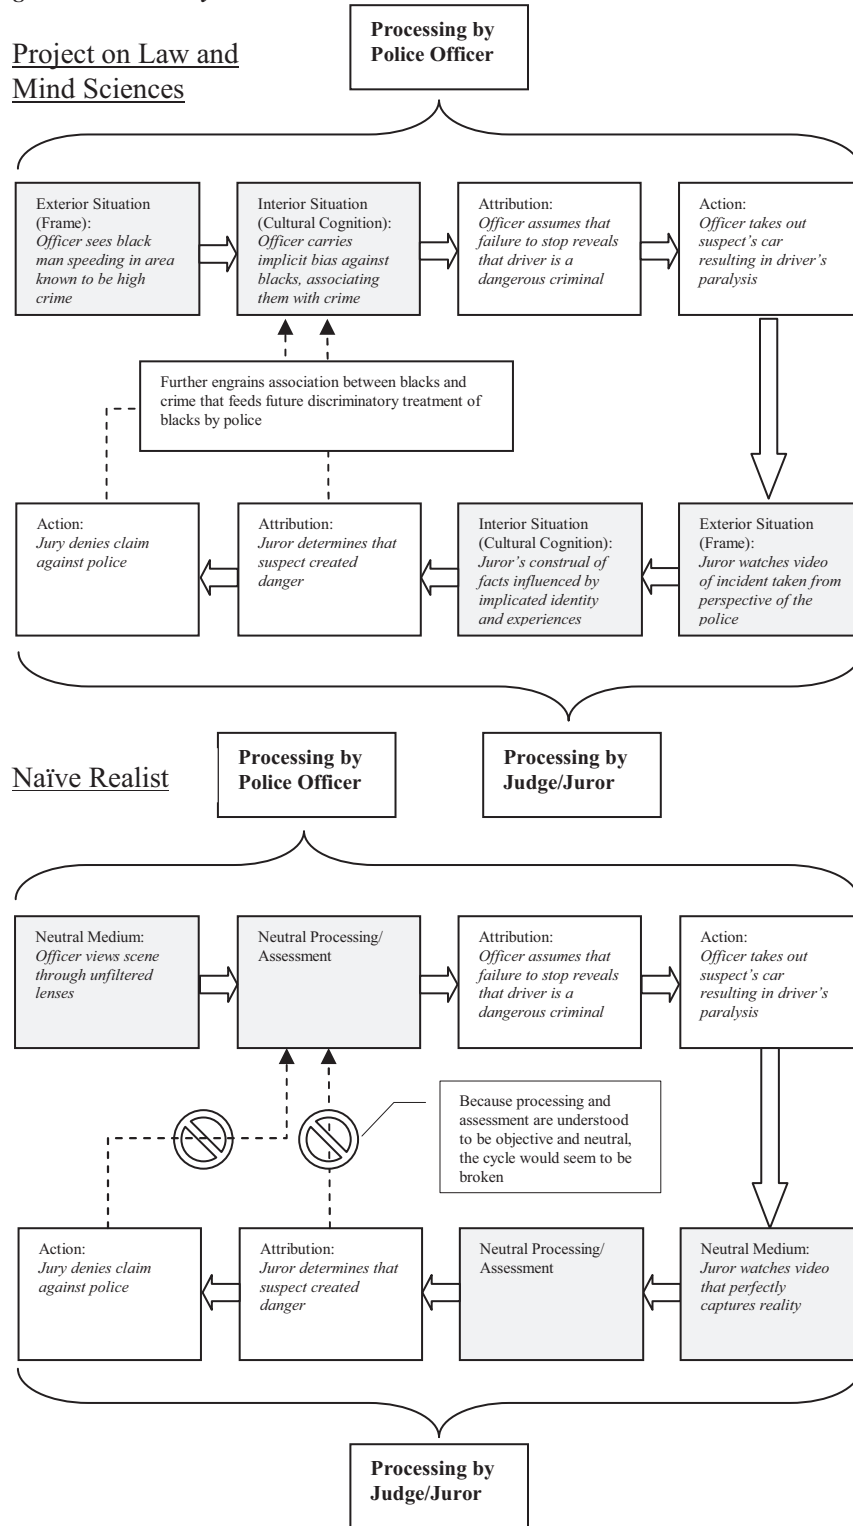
Project on Law and Mind Sciences

Processing by Police Officer

Exterior Situation (Frame): *Officer sees black man speeding in area known to be high crime*

Interior Situation (Cultural Cognition): *Officer carries implicit bias against blacks, associating them with crime*

Attribution: *Officer assumes that failure to stop reveals that driver is a dangerous criminal*

Action: *Officer takes out suspect's car resulting in driver's paralysis*

Further engrains association between blacks and crime that feeds future discriminatory treatment of blacks by police

Action: *Jury denies claim against police*

Attribution: *Juror determines that suspect created danger*

Interior Situation (Cultural Cognition): *Juror's construal of facts influenced by implicated identity and experiences*

Exterior Situation (Frame): *Juror watches video of incident taken from perspective of the police*

Naïve Realist

Processing by Police Officer

Processing by Judge/Juror

Neutral Medium: *Officer views scene through unfiltered lenses*

Neutral Processing/ Assessment

Attribution: *Officer assumes that failure to stop reveals that driver is a dangerous criminal*

Action: *Officer takes out suspect's car resulting in driver's paralysis*

Because processing and assessment are understood to be objective and neutral, the cycle would seem to be broken

Action: *Jury denies claim against police*

Attribution: *Juror determines that suspect created danger*

Neutral Processing/ Assessment

Neutral Medium: *Juror watches video that perfectly captures reality*

Processing by Judge/Juror